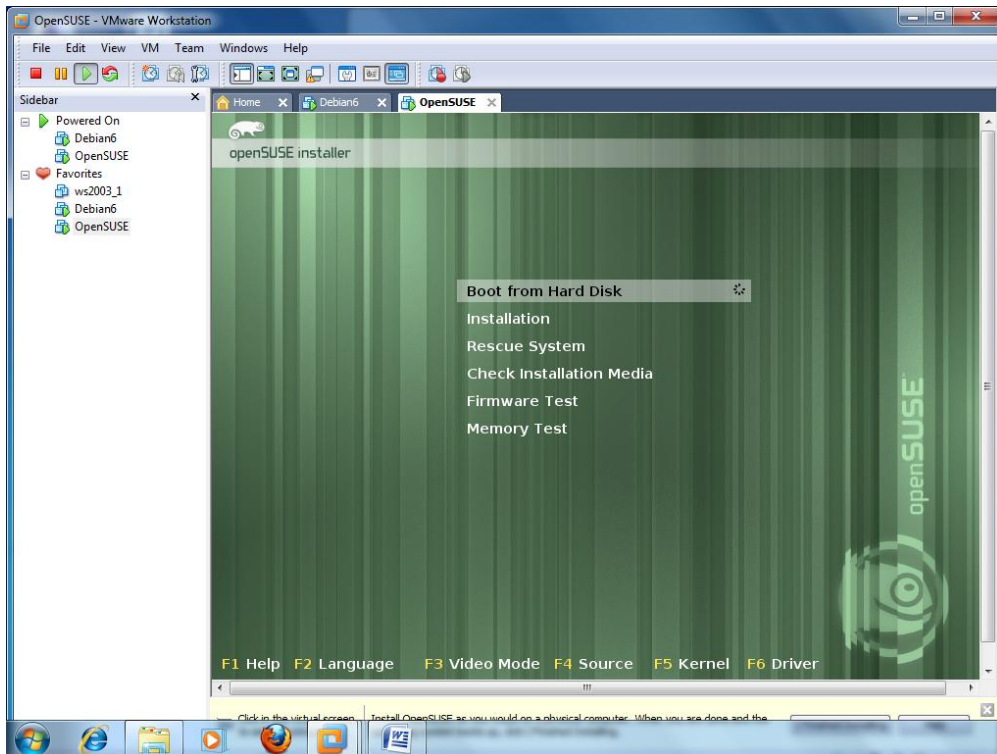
OpenSUSE - VMware Workstation

File Edit View VM Team Windows Help

Sidebar

Powered On
Debian6
OpenSUSE
Favorites
ws2003_1
Debian6
OpenSUSE

Home
Debian6
OpenSUSE

openSUSE installer

Boot from Hard Disk
Installation
Rescue System
Check Installation Media
Firmware Test
Memory Test

openSUSE

F1 Help F2 Language F3 Video Mode F4 Source F5 Kernel F6 Driver

Click in the virtual screen
Install OpenSUSE as you would on a physical computer. When you are done and the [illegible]